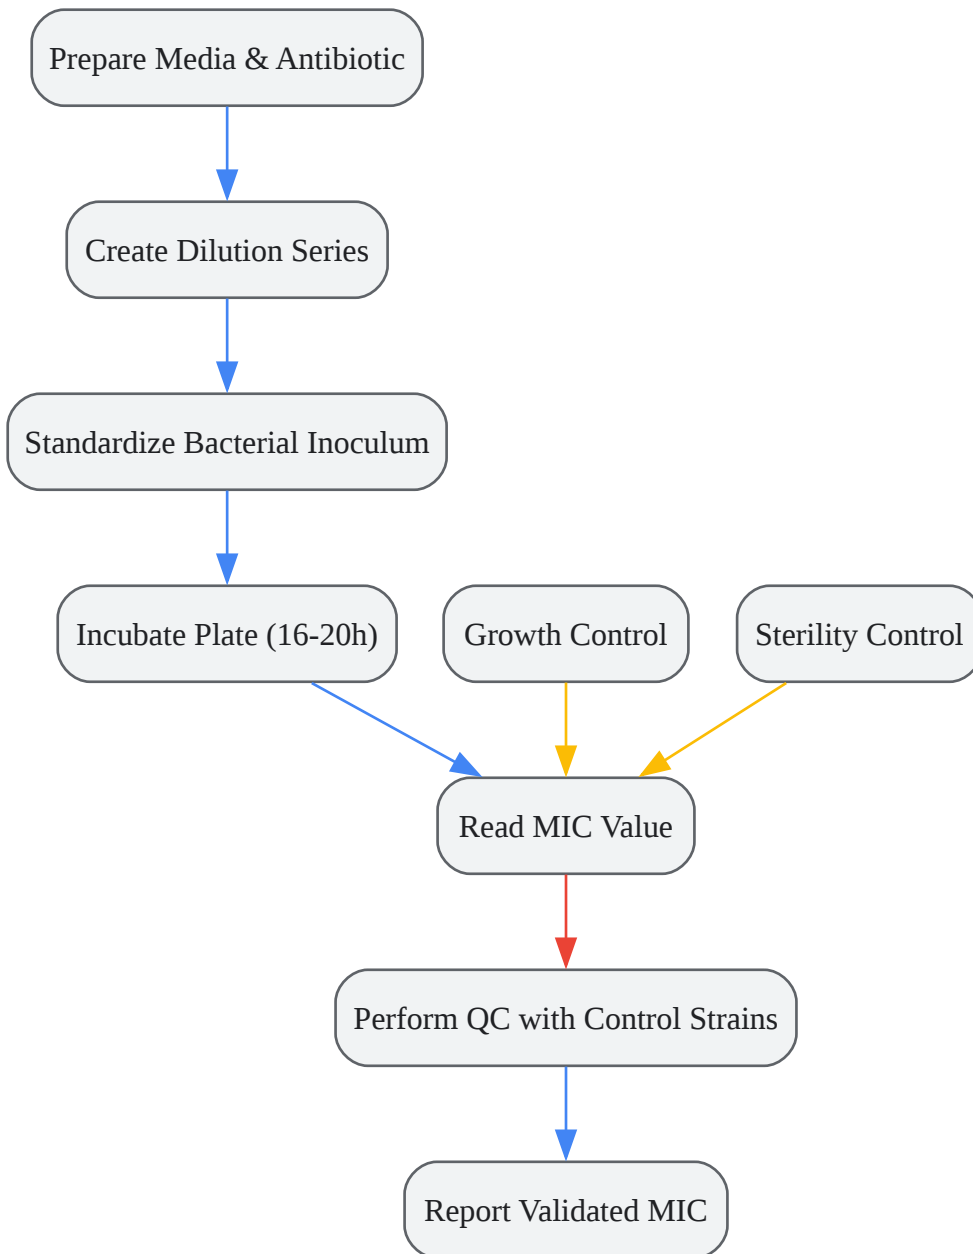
Prepare Media & Antibiotic

Create Dilution Series

Standardize Bacterial Inoculum

Incubate Plate (16-20h)

Growth Control

Sterility Control

Read MIC Value

Perform QC with Control Strains

Report Validated MIC